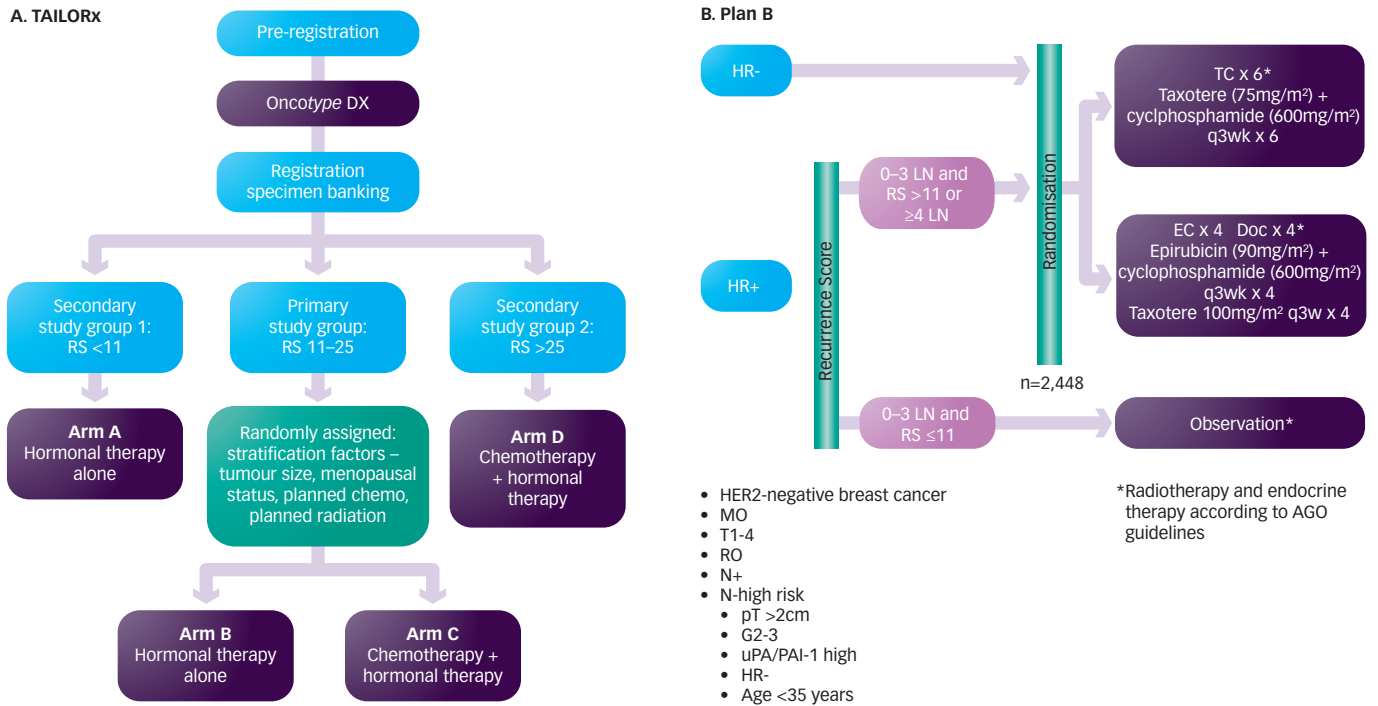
A. TAILORx

Pre-registration

Oncotype DX

Registration specimen banking

Secondary study group 1: RS <11

Primary study group: RS 11–25

Secondary study group 2: RS >25

Arm A
Hormonal therapy alone

Randomly assigned: stratification factors – tumour size, menopausal status, planned chemo, planned radiation

Arm D
Chemotherapy + hormonal therapy

Arm B
Hormonal therapy alone

Arm C
Chemotherapy + hormonal therapy

B. Plan B

HR-

HR+

Recurrence Score

0–3 LN and RS >11 or ≥4 LN

0–3 LN and RS ≤11

Randomisation

n=2,448

TC x 6*
Taxotere (75mg/m$^2$) + cyclphosphamide (600mg/m$^2$) q3wk x 6

EC x 4 Doc x 4*
Epirubicin (90mg/m$^2$) + cyclophosphamide (600mg/m$^2$) q3wk x 4
Taxotere 100mg/m$^2$ q3w x 4

Observation*

- HER2-negative breast cancer
- MO
- T1-4
- RO
- N+
- N-high risk
  - pT >2cm
  - G2-3
  - uPA/PAI-1 high
  - HR-
  - Age <35 years

*Radiotherapy and endocrine therapy according to AGO guidelines